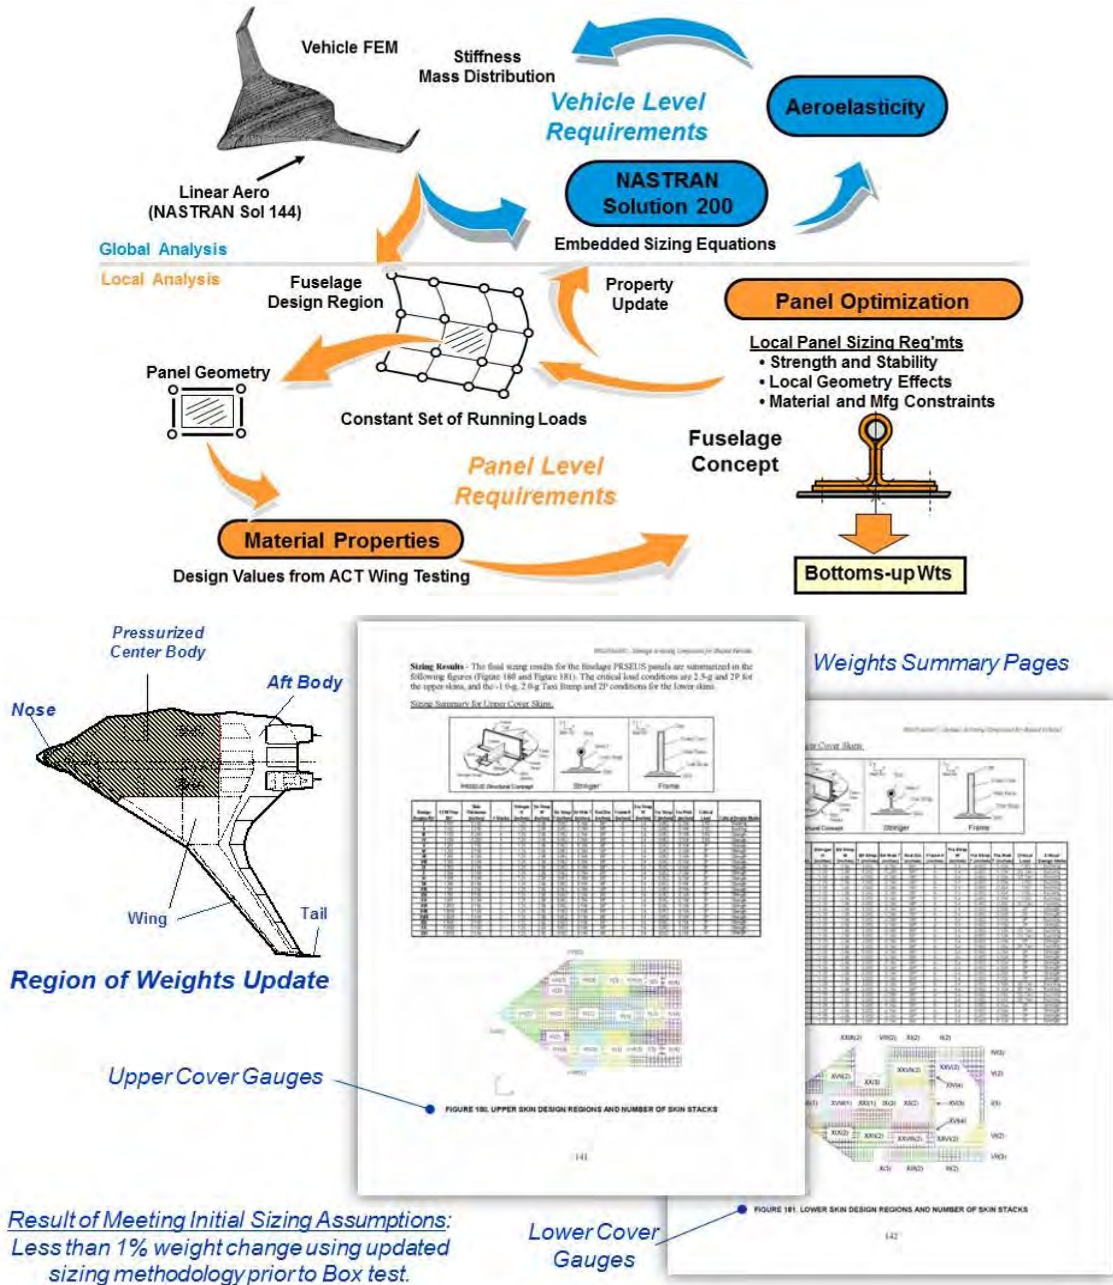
Vehicle FEM

Stiffness
Mass Distribution

Vehicle Level Requirements

Aeroelasticity

Linear Aero
(NASTRAN Sol 144)

NASTRAN Solution 200

Embedded Sizing Equations

Global Analysis

Local Analysis

Fuselage Design Region

Property Update

Panel Optimization

Local Panel Sizing Req'mts
• Strength and Stability
• Local Geometry Effects
• Material and Mfg Constraints

Panel Geometry

Constant Set of Running Loads

Fuselage Concept

Panel Level Requirements

Material Properties

Design Values from ACT Wing Testing

Bottoms-up Wts

Pressurized Center Body

Aft Body

Nose

Wing

Tail

Region of Weights Update

Weights Summary Pages

Sizing Results - The final sizing results for the fuselage PRSEUS panels are summarized in the following figures (Figure 180 and Figure 181). The critical load conditions are 2.5-g and 2P for the upper skins, and the -1.0-g, 2.0-g Taxi Bump and 2P conditions for the lower skins.

Sizing Summary for Upper Cover Skins

Stringer

Frame

FIGURE 180. UPPER SKIN DESIGN REGIONS AND NUMBER OF SKIN STACKS

141

Stringer

Frame

FIGURE 181. LOWER SKIN DESIGN REGIONS AND NUMBER OF SKIN STACKS

142

Upper Cover Gauges

Lower Cover Gauges

Result of Meeting Initial Sizing Assumptions: Less than 1% weight change using updated sizing methodology prior to Box test.